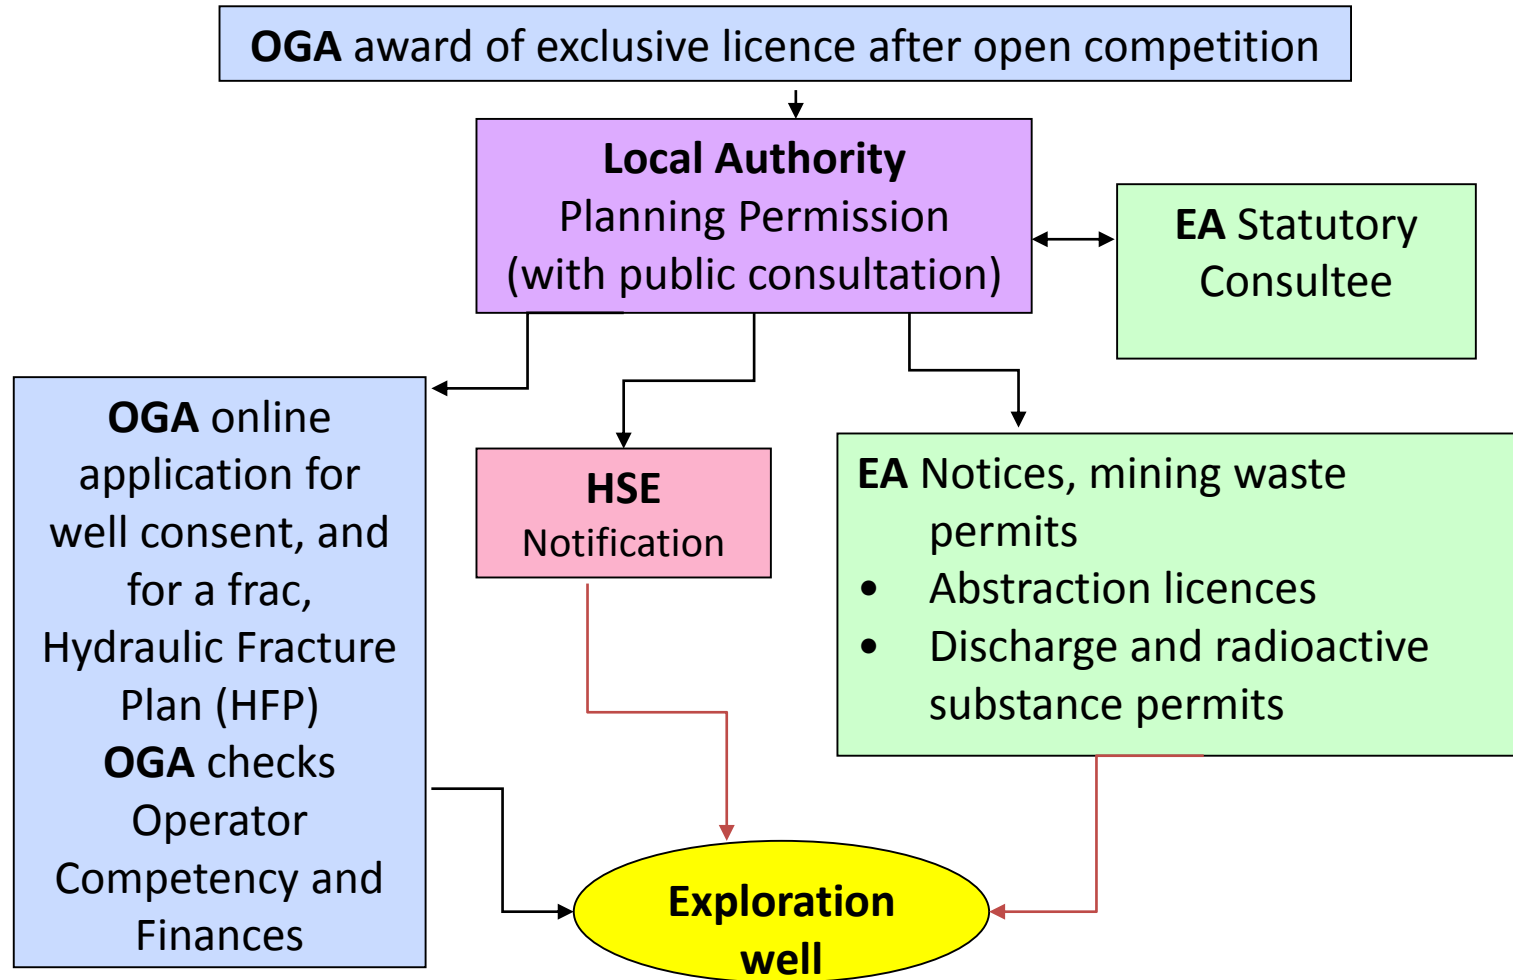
**OGA** award of exclusive licence after open competition

**Local Authority**
Planning Permission
(with public consultation)

**EA** Statutory Consultee

**OGA** online application for well consent, and for a frac, Hydraulic Fracture Plan (HFP)
**OGA** checks Operator Competency and Finances

**HSE**
Notification

**EA** Notices, mining waste permits
• Abstraction licences
• Discharge and radioactive substance permits

**Exploration well**